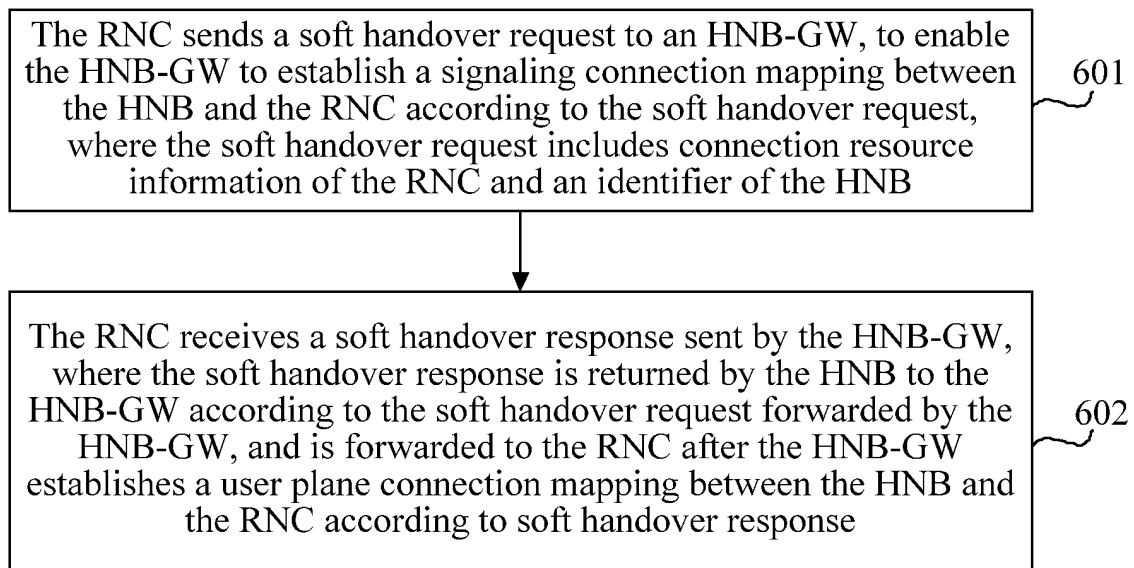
The RNC sends a soft handover request to an HNB-GW, to enable the HNB-GW to establish a signaling connection mapping between the HNB and the RNC according to the soft handover request, where the soft handover request includes connection resource information of the RNC and an identifier of the HNB

601

The RNC receives a soft handover response sent by the HNB-GW, where the soft handover response is returned by the HNB to the HNB-GW according to the soft handover request forwarded by the HNB-GW, and is forwarded to the RNC after the HNB-GW establishes a user plane connection mapping between the HNB and the RNC according to soft handover response

602